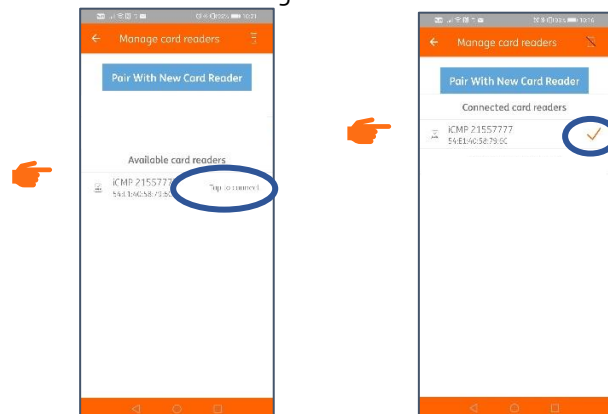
Manage card readers

Pair With New Card Reader

Available card readers

iCMP 21557777
54:E1:40:58:79:6C

Tap to connect

Manage card readers

Pair With New Card Reader

Connected card readers

iCMP 21557777
54:E1:40:58:79:6C